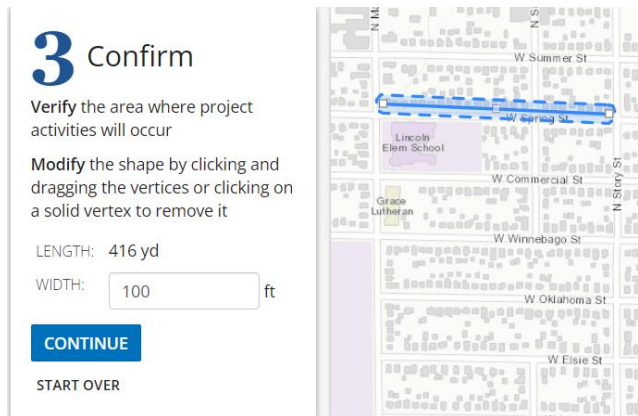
3 Confirm

Verify the area where project activities will occur

Modify the shape by clicking and dragging the vertices or clicking on a solid vertex to remove it

LENGTH: 416 yd

WIDTH: 100 ft

CONTINUE

START OVER

N Ma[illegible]

N S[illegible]

W Summer St

W Spring St

Lincoln Elem School

W Commercial St

N Story St

Grace Lutheran

W Winnebago St

W Oklahoma St

W Elsie St